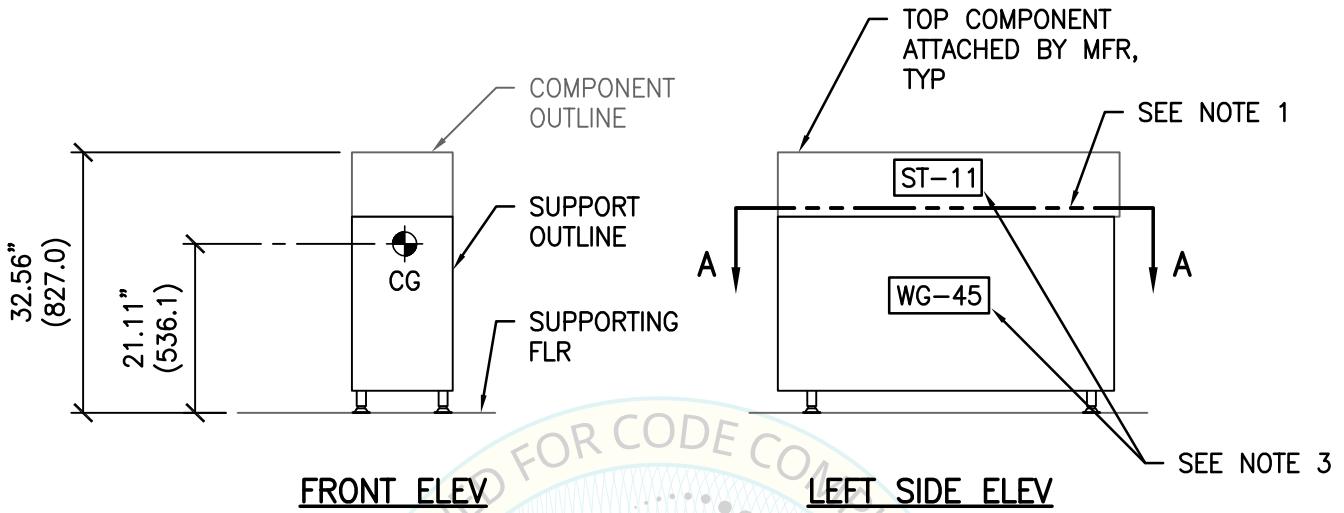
COMPONENT OUTLINE

32.56"
(827.0)

21.11"
(536.1)

CG

SUPPORT OUTLINE

SUPPORTING FLR

FRONT ELEV

TOP COMPONENT ATTACHED BY MFR, TYP

SEE NOTE 1

ST-11

A

A

WG-45

SEE NOTE 3

LEFT SIDE ELEV

FOR CODE CO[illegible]